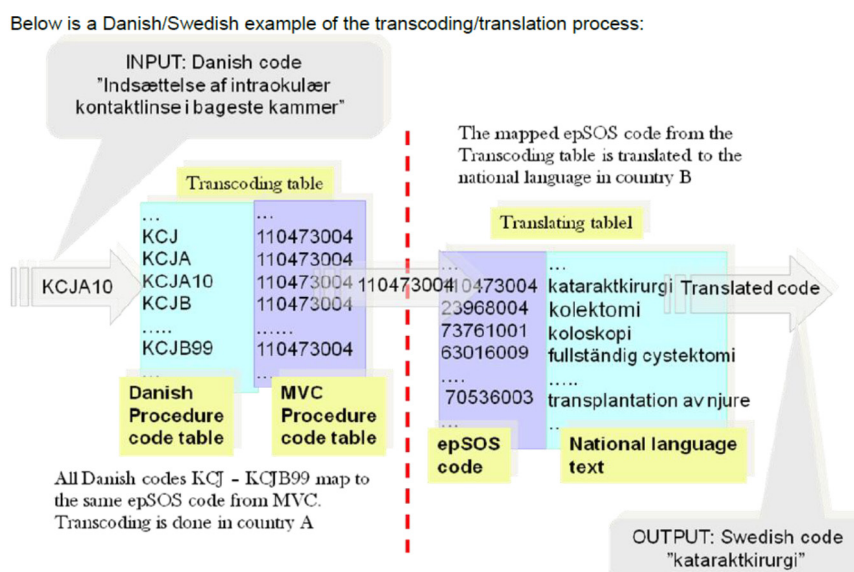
Below is a Danish/Swedish example of the transcoding/translation process:

INPUT: Danish code "Indsættelse af intraokulær kontaktlinse i bageste kammer"

Transcoding table

| ... | ... |
|---|---|
| KCJ | 110473004 |
| KCJA | 110473004 |
| KCJA10 | 110473004 |
| KCJB | 110473004 |
| ..... | ...... |
| KCJB99 | 110473004 |
| ... | ... |

KCJA10

110473004

Danish Procedure code table

MVC Procedure code table

All Danish codes KCJ - KCJB99 map to the same epSOS code from MVC. Transcoding is done in country A

The mapped epSOS code from the Transcoding table is translated to the national language in country B

Translating tablel

| ... | ... |
|---|---|
| 110473004 | kataraktkirurgi |
| 23968004 | kolektomi |
| 73761001 | koloskopi |
| 63016009 | fullständig cystektomi |
| .... | ..... |
| 70536003 | transplantation av njure |
| ... | ... |

Translated code

epSOS code

National language text

OUTPUT: Swedish code "kataraktkirurgi"